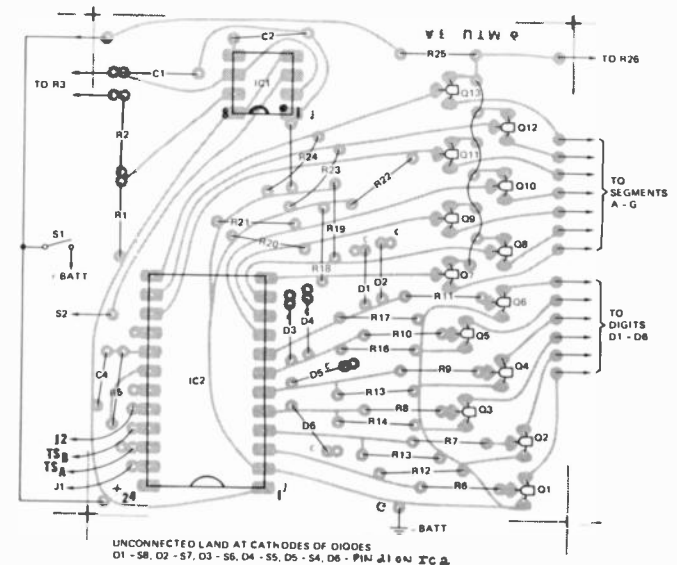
AE UTW e

C2

TO R3

C1

R25

TO R26

IC1

Q13

R2

Q12

R24

Q11

R23

R22

TO SEGMENTS A - G

Q10

R1

R21

Q9

R19

S1

R20

Q8

BATT

R18

Q7

D2

D1

R11

Q6

TO DIGITS D1 - D8

S2

D3

D4

R17

R10

Q5

R16

C4

IC2

D5

Q4

R9

R13

R8

Q3

D6

R14

J2

R7

Q2

$TS_B$

R13

$TS_A$

R12

J1

R6

Q1

24

1

C

BATT

UNCONNECTED LAND AT CATHODES OF DIODES
D1 - S8, D2 - S7, D3 - S6, D4 - S5, D5 - S4, D6 - PIN 4 on IC2